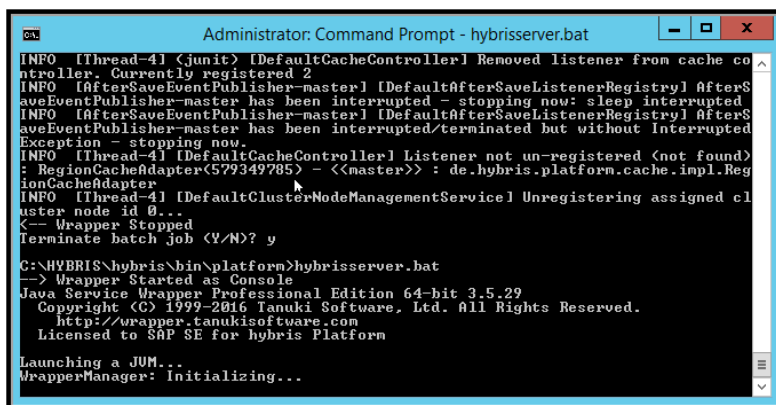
Administrator: Command Prompt - hybrisserver.bat

INFO [Thread-4] (junit) [DefaultCacheController] Removed listener from cache controller. Currently registered 2
INFO [AfterSaveEventPublisher-master] [DefaultAfterSaveListenerRegistry] AfterSaveEventPublisher-master has been interrupted - stopping now: sleep interrupted
INFO [AfterSaveEventPublisher-master] [DefaultAfterSaveListenerRegistry] AfterSaveEventPublisher-master has been interrupted/terminated but without InterruptedException - stopping now.
INFO [Thread-4] [DefaultCacheController] Listener not un-registered (not found): RegionCacheAdapter(579349785) - <<master>> : de.hybris.platform.cache.impl.RegionCacheAdapter
INFO [Thread-4] [DefaultClusterNodeManagementService] Unregistering assigned cluster node id 0...
<-- Wrapper Stopped
Terminate batch job (Y/N)? y

C:\HYBRIS\hybris\bin\platform>hybrisserver.bat
--> Wrapper Started as Console
Java Service Wrapper Professional Edition 64-bit 3.5.29
  Copyright (C) 1999-2016 Tanuki Software, Ltd. All Rights Reserved.
    http://wrapper.tanukisoftware.com
  Licensed to SAP SE for hybris Platform

Launching a JVM...
WrapperManager: Initializing...